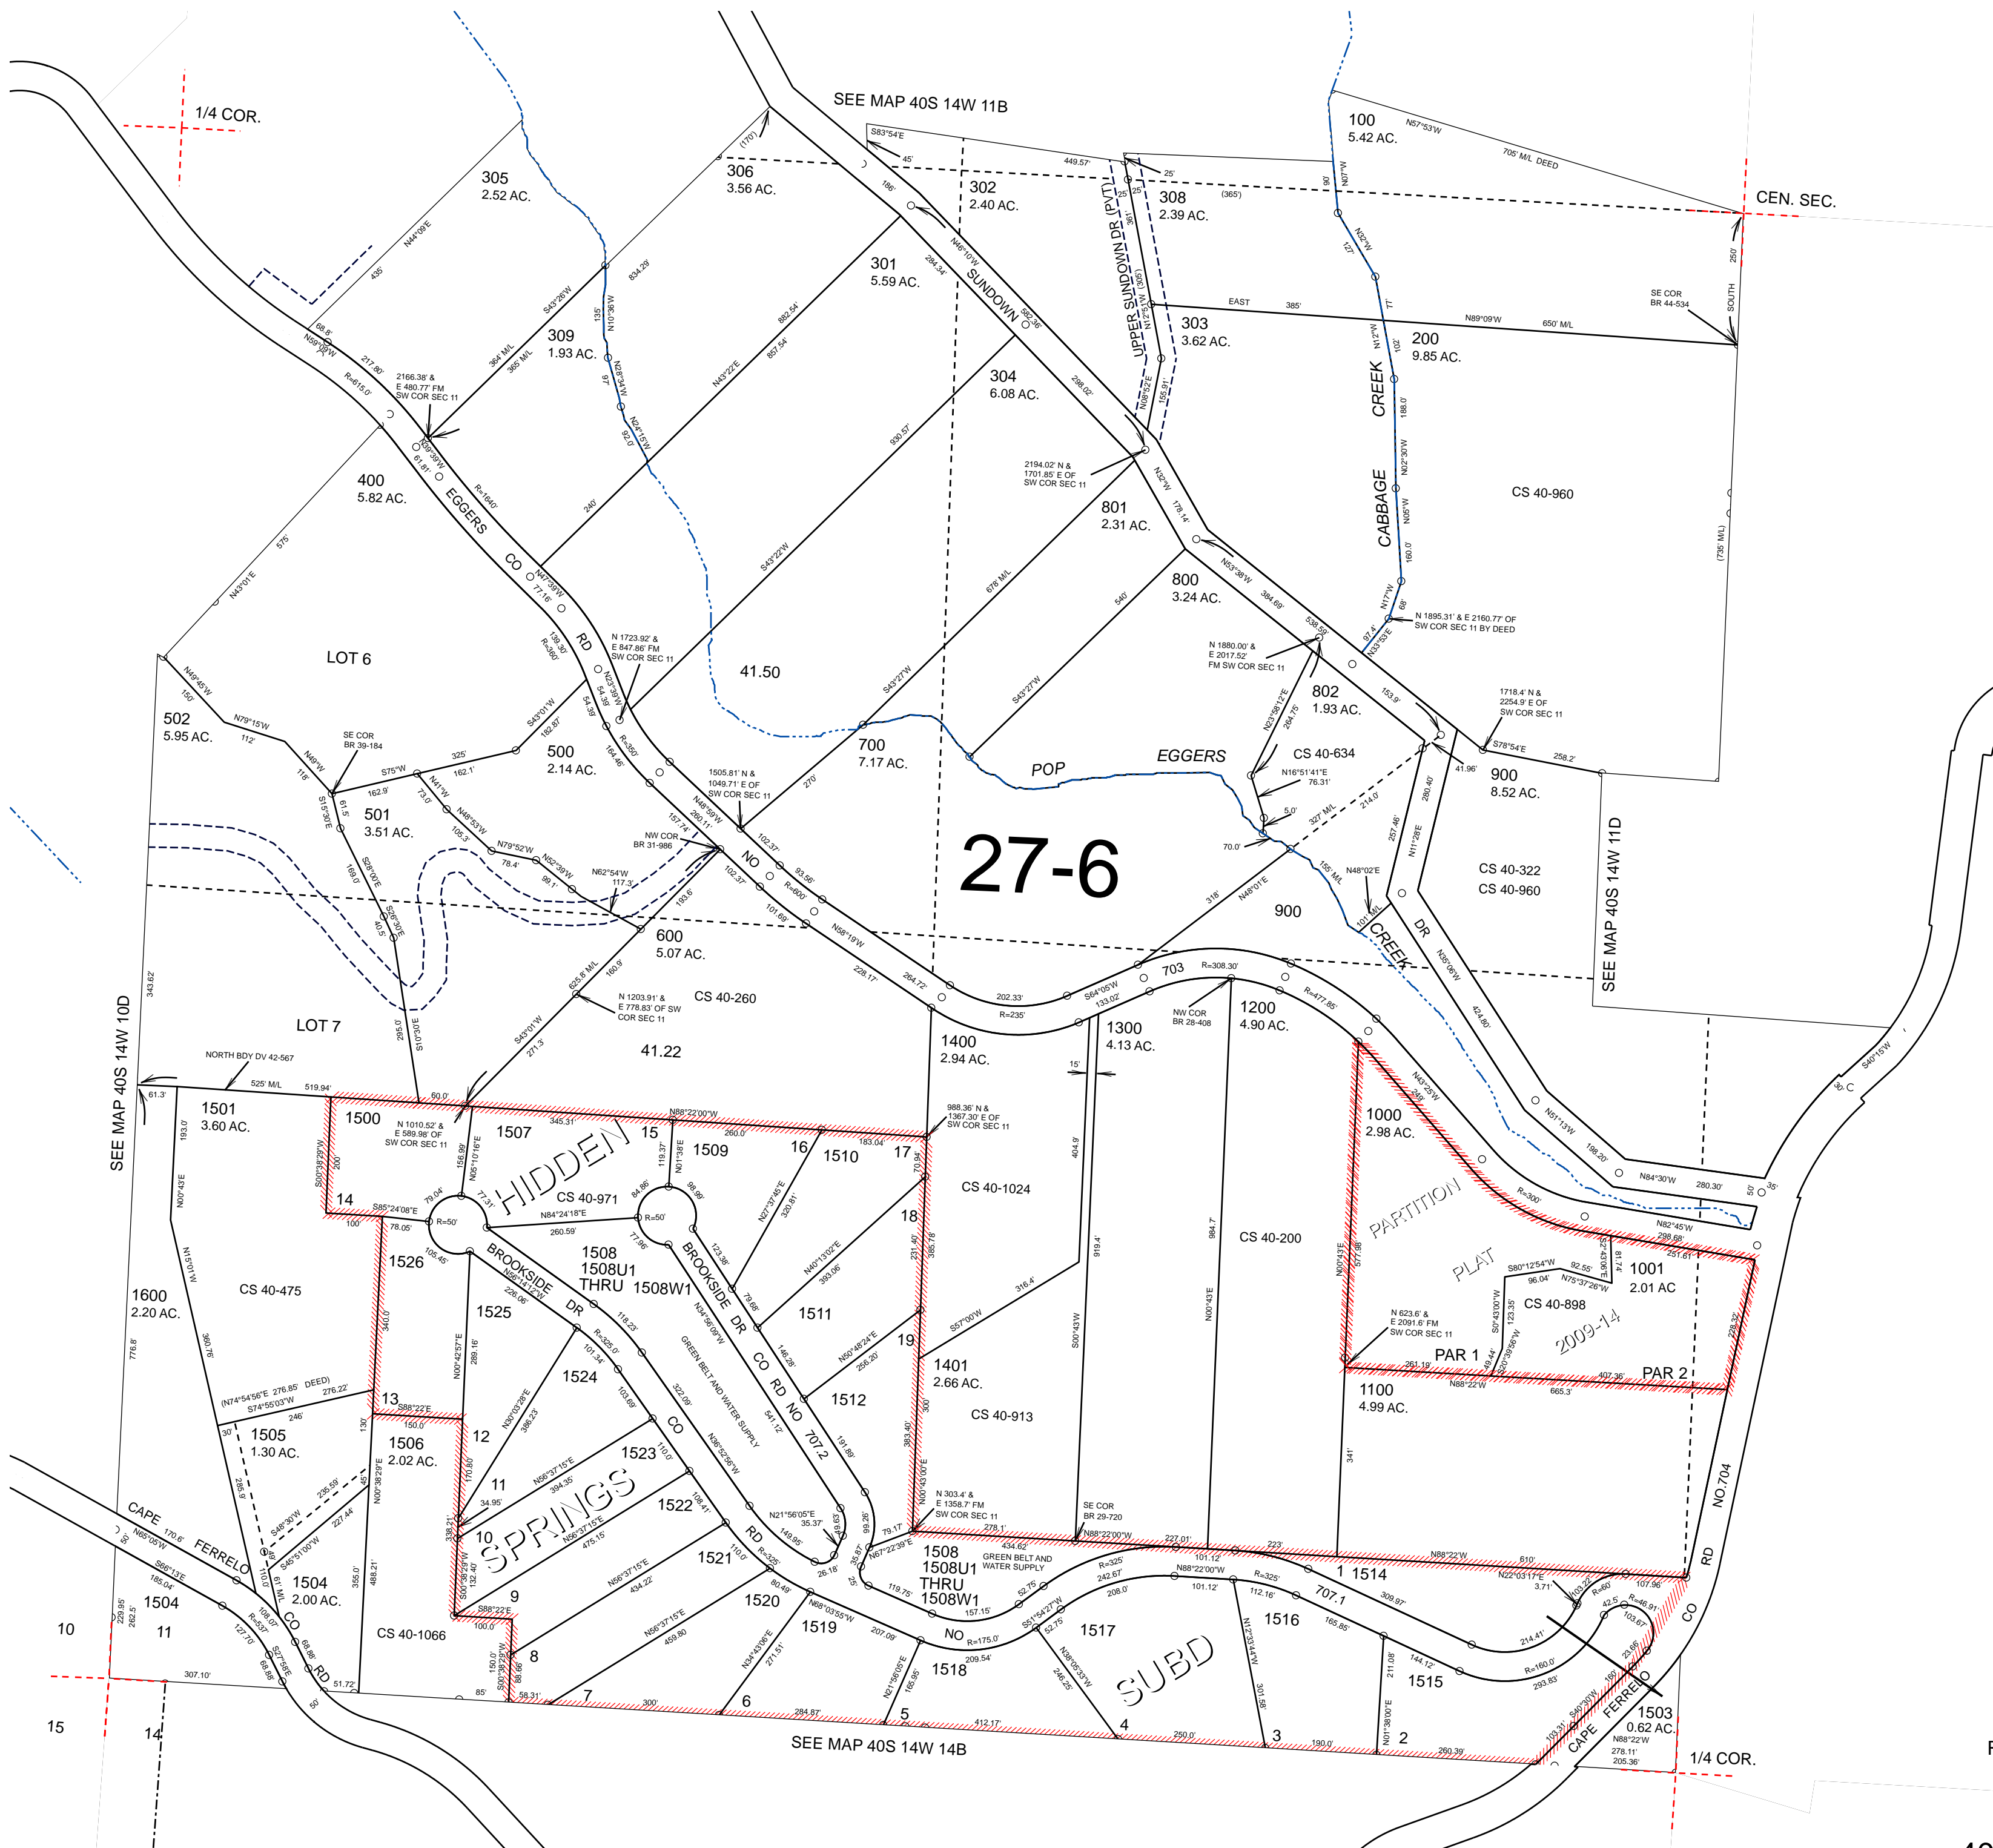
SEE MAP 40S 14W 11B

1/4 COR.

CEN. SEC.

305
2.52 AC.

306
3.56 AC.

302
2.40 AC.

308
2.39 AC.

100
5.42 AC.

301
5.59 AC.

309
1.93 AC.

303
3.62 AC.

200
9.85 AC.

304
6.08 AC.

400
5.82 AC.

801
2.31 AC.

800
3.24 AC.

CS 40-960

LOT 6

41.50

802
1.93 AC.

502
5.95 AC.

500
2.14 AC.

700
7.17 AC.

POP

EGGERS

CS 40-634

900
8.52 AC.

501
3.51 AC.

27-6

CS 40-322
CS 40-960

600
5.07 AC.

900

SEE MAP 40S 14W 11D

LOT 7

CS 40-260

41.22

1400
2.94 AC.

1300
4.13 AC.

1200
4.90 AC.

SEE MAP 40S 14W 10D

1501
3.60 AC.

1500

1507

15

1509

16

1510

17

CS 40-1024

1000
2.98 AC.

14

HIDDEN

CS 40-971

18

PARTITION

PLAT

1526

1508
1508U1
THRU 1508W1

1600
2.20 AC.

CS 40-475

1525

1511

CS 40-200

1001
2.01 AC

CS 40-898

2009-14

19

PAR 1

PAR 2

1524

1401
2.66 AC.

1100
4.99 AC.

13

1505
1.30 AC.

1506
2.02 AC.

1512

CS 40-913

12

1523

11

1522

10

SPRINGS

1504
2.00 AC.

1521

1508
1508U1
THRU
1508W1

1514

9

1520

1516

1504

11

CS 40-1066

1519

1517

10

8

1518

SUBD

1515

15

14

7

6

5

4

3

2

1503
0.62 AC.

SEE MAP 40S 14W 14B

1/4 COR.

SUNDOWN

UPPER SUNDOWN DR (PVT)

CABBAGE

CREEK

EGGERS

CO

RD

NO

703

CREEK

DR

BROOKSIDE

DR

BROOKSIDE

DR

CO

RD

NO

707.2

CO

RD

NO

707.1

NO.704

RD

CO

CAPE

FERRELO

CO

RD

CAPE

FERRELO

GREEN BELT AND WATER SUPPLY

GREEN BELT AND WATER SUPPLY

NORTH BDY DV 42-567

SE COR BR 39-184

NW COR BR 31-986

NW COR BR 28-408

SE COR BR 29-720

SE COR BR 44-534

2166.38' & E 480.77' FM SW COR SEC 11

N 1723.92' & E 847.86' FM SW COR SEC 11

1505.81' N & 1049.71' E OF SW COR SEC 11

2194.02' N & 1701.85' E OF SW COR SEC 11

N 1880.00' & E 2017.52' FM SW COR SEC 11

N 1895.31' & E 2160.77' OF SW COR SEC 11 BY DEED

1718.4' N & 2254.9' E OF SW COR SEC 11

N 1203.91' & E 778.83' OF SW COR SEC 11

N 1010.52' & E 589.98' OF SW COR SEC 11

988.36' N & 1367.30' E OF SW COR SEC 11

N 623.6' & E 2091.6' FM SW COR SEC 11

N 303.4' & E 1358.7' FM SW COR SEC 11